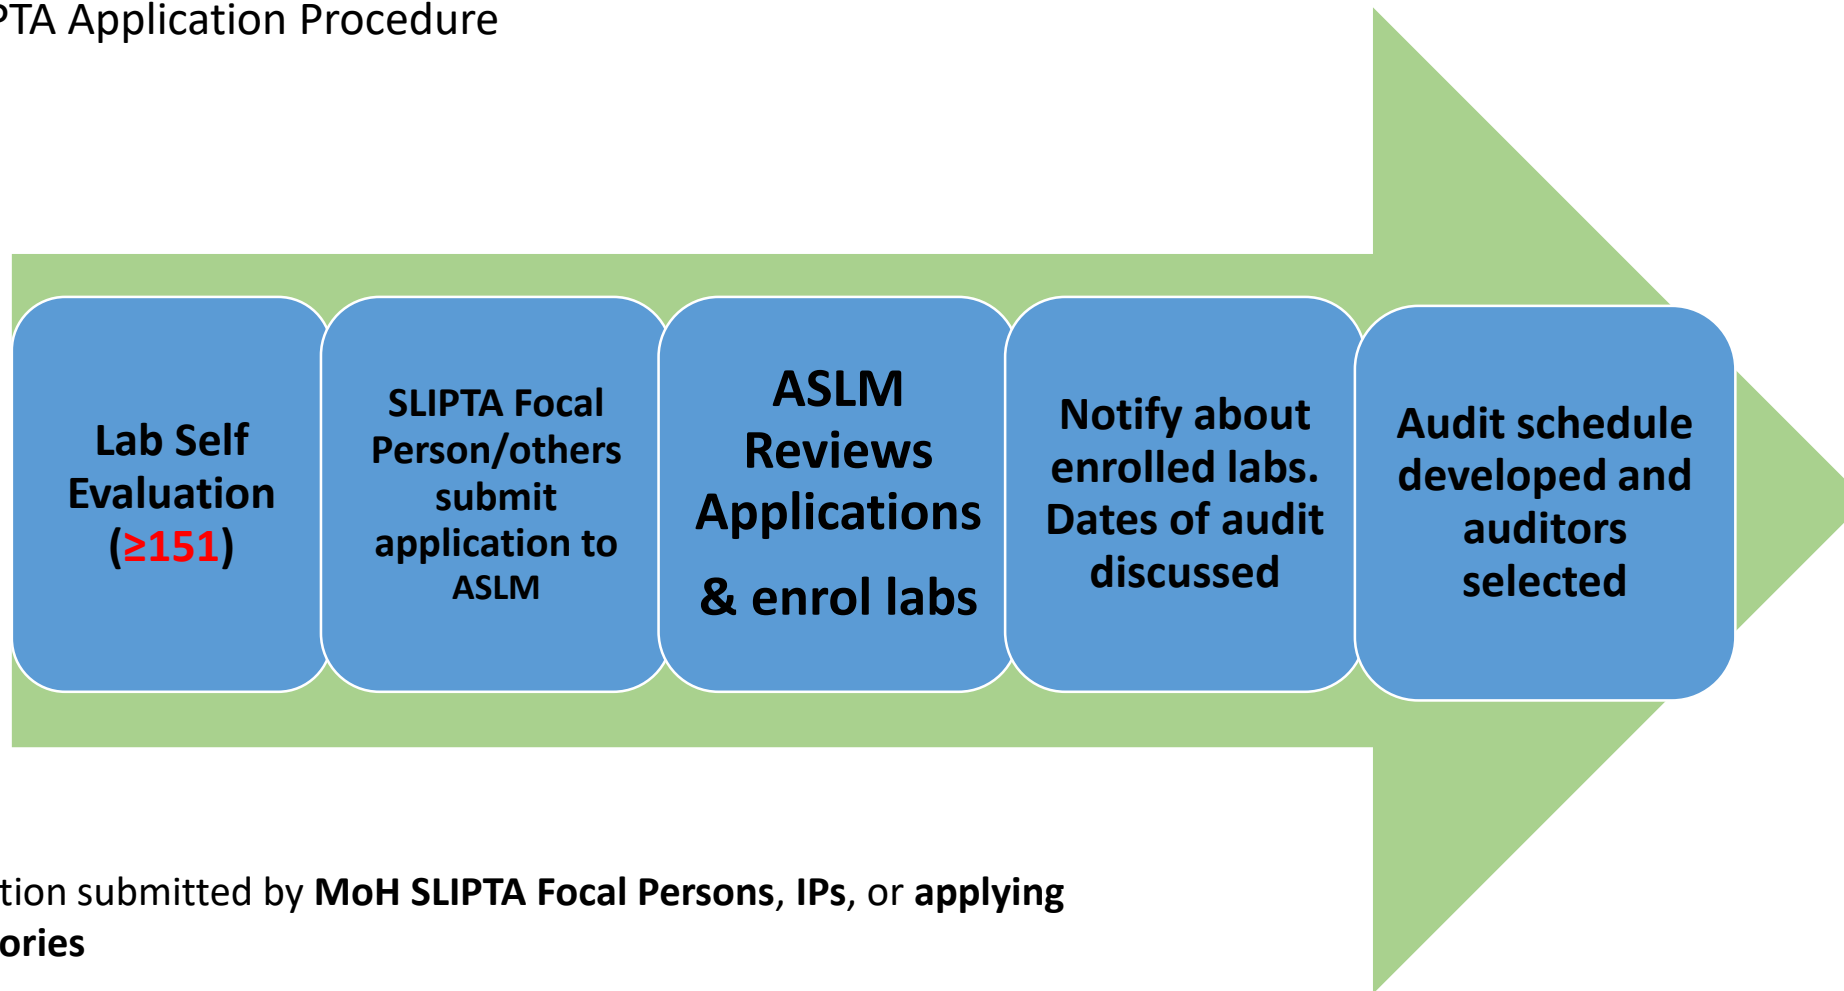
PTA Application Procedure

Lab Self Evaluation (≥151)

SLIPTA Focal Person/others submit application to ASLM

ASLM Reviews Applications

& enrol labs

Notify about enrolled labs. Dates of audit discussed

Audit schedule developed and auditors selected

tion submitted by **MoH SLIPTA Focal Persons**, **IPs**, or **applying ories**